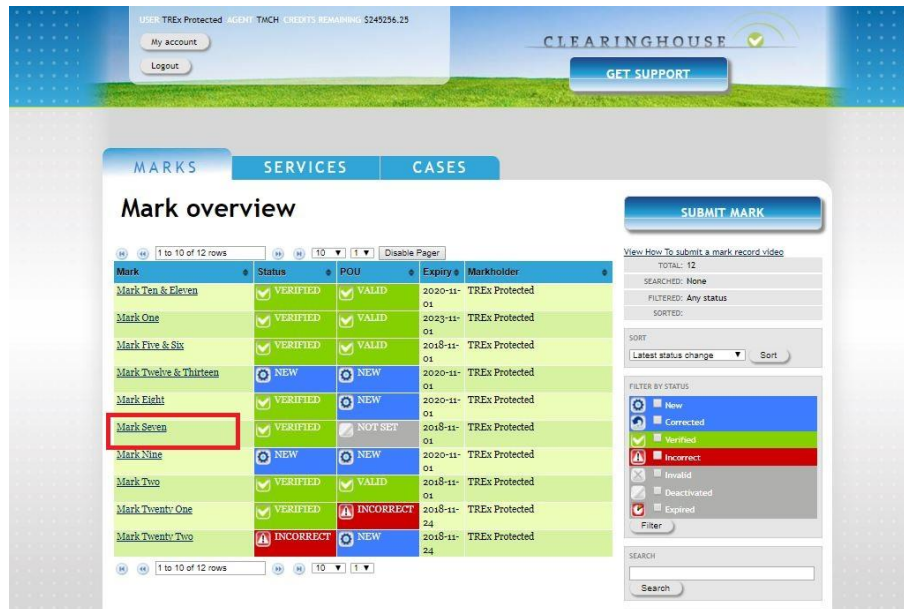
USER TREx Protected AGENT TMCH CREDITS REMAINING $245256.25

My account

Logout

CLEARINGHOUSE

GET SUPPORT

MARKS SERVICES CASES

Mark overview

1 to 10 of 12 rows 10 1 Disable Pager

| Mark | Status | POU | Expiry | Markholder |
|---|---|---|---|---|
| Mark Ten & Eleven | VERIFIED | VALID | 2020-11-01 | TREx Protected |
| Mark One | VERIFIED | VALID | 2023-11-01 | TREx Protected |
| Mark Five & Six | VERIFIED | VALID | 2018-11-01 | TREx Protected |
| Mark Twelve & Thirteen | NEW | NEW | 2020-11-01 | TREx Protected |
| Mark Eight | VERIFIED | NEW | 2020-11-01 | TREx Protected |
| Mark Seven | VERIFIED | NOT SET | 2018-11-01 | TREx Protected |
| Mark Nine | NEW | NEW | 2020-11-01 | TREx Protected |
| Mark Two | VERIFIED | VALID | 2018-11-01 | TREx Protected |
| Mark Twenty One | VERIFIED | INCORRECT | 2018-11-24 | TREx Protected |
| Mark Twenty Two | INCORRECT | NEW | 2018-11-24 | TREx Protected |

1 to 10 of 12 rows 10 1

SUBMIT MARK

View How To submit a mark record video

TOTAL: 12
SEARCHED: None
FILTERED: Any status
SORTED:

SORT
Latest status change Sort

FILTER BY STATUS
New
Corrected
Verified
Incorrect
Invalid
Deactivated
Expired
Filter

SEARCH
Search